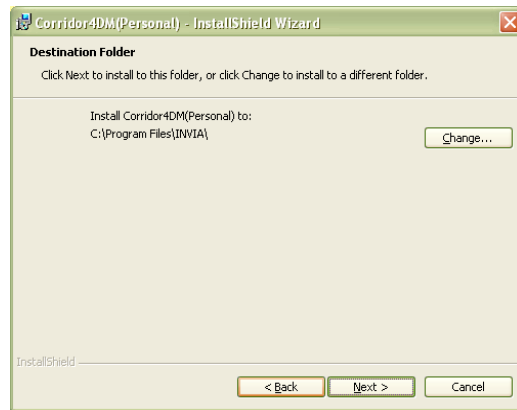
Corridor4DM(Personal) - InstallShield Wizard

Destination Folder

Click Next to install to this folder, or click Change to install to a different folder.

Install Corridor4DM(Personal) to:
C:\Program Files\INVIA\

Change...

InstallShield

< Back

Next >

Cancel